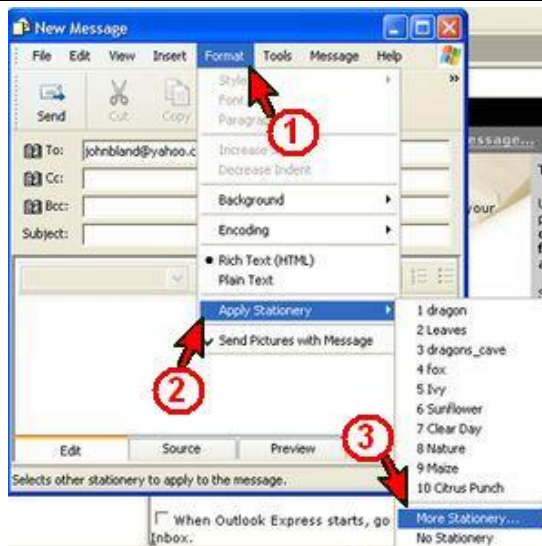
New Message

File Edit View Insert Format Tools Message Help

Send Cut Copy

Style
Font
Paragraph

1

To: johnbland@yahoo.c
Cc:
Bcc:
Subject:

Increase
Decrease Indent

Background
Encoding

Rich Text (HTML)
Plain Text

Apply Stationery
Send Pictures with Message

2

1 dragon
2 Leaves
3 dragons_cave
4 fox
5 Ivy
6 Sunflower
7 Clear Day
8 Nature
9 Maize
10 Citrus Punch
More Stationery...
No Stationery

3

Edit Source Preview

Selects other stationery to apply to the message.

essage...

your

When Outlook Express starts, go
Inbox.